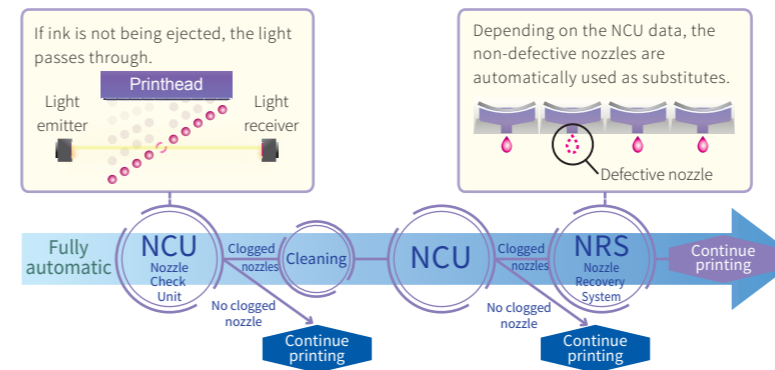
If ink is not being ejected, the light passes through.

Printhead

Light emitter

Light receiver

Depending on the NCU data, the non-defective nozzles are automatically used as substitutes.

Defective nozzle

Fully automatic

NCU
Nozzle Check Unit

Clogged nozzles

Cleaning

No clogged nozzle

Continue printing

NCU

Clogged nozzles

NRS
Nozzle Recovery System

Continue printing

No clogged nozzle

Continue printing